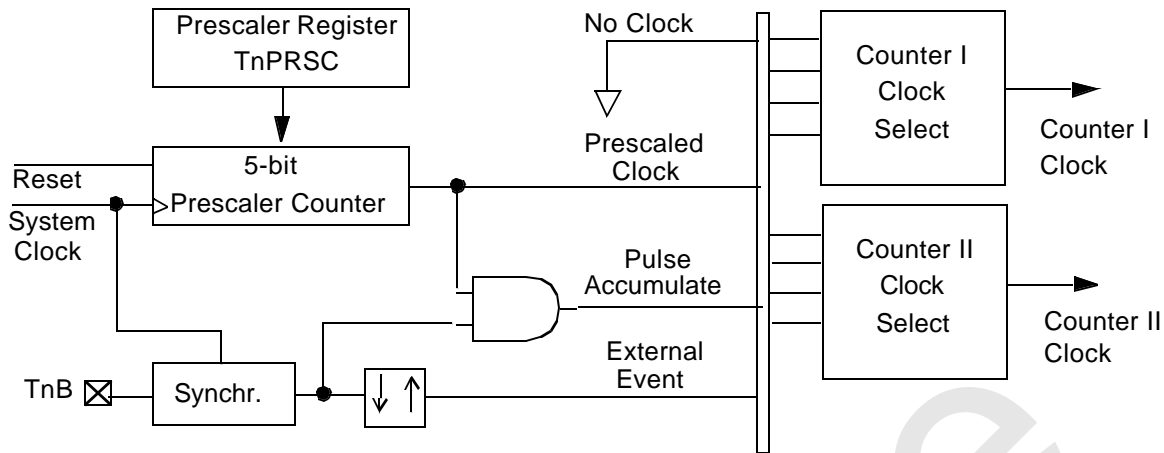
Prescaler Register
TnPRSC

No Clock

Counter I
Clock
Select

Counter I
Clock

5-bit
Prescaler Counter

Reset

System
Clock

Prescaled
Clock

Pulse
Accumulate

Counter II
Clock
Select

Counter II
Clock

External
Event

TnB

Synchr.